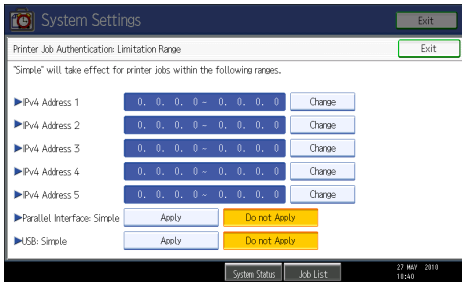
System Settings

Exit

Printer Job Authentication: Limitation Range

Exit

"Simple" will take effect for printer jobs within the following ranges.

▶IPv4 Address 1 0. 0. 0. 0 ~ 0. 0. 0. 0 Change

▶IPv4 Address 2 0. 0. 0. 0 ~ 0. 0. 0. 0 Change

▶IPv4 Address 3 0. 0. 0. 0 ~ 0. 0. 0. 0 Change

▶IPv4 Address 4 0. 0. 0. 0 ~ 0. 0. 0. 0 Change

▶IPv4 Address 5 0. 0. 0. 0 ~ 0. 0. 0. 0 Change

▶Parallel Interface: Simple Apply Do not Apply

▶USB: Simple Apply Do not Apply

System Status Job List 27 MAY 2010 10:40